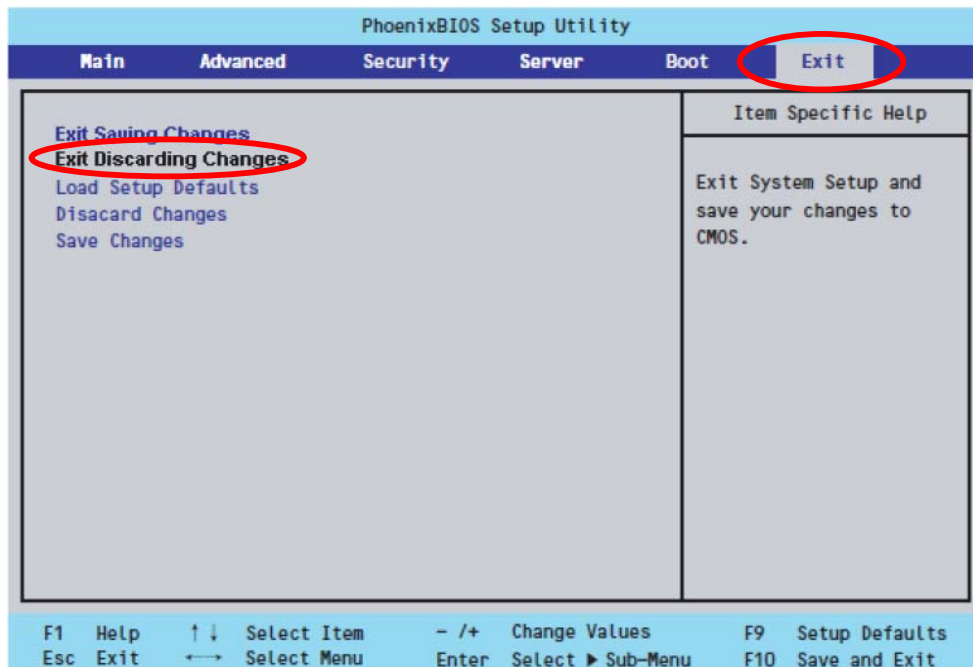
PhoenixBIOS Setup Utility

Main Advanced Security Server Boot Exit

Exit Saving Changes
Exit Discarding Changes
Load Setup Defaults
Disacard Changes
Save Changes

Item Specific Help

Exit System Setup and save your changes to CMOS.

F1 Help ↑↓ Select Item -/+ Change Values F9 Setup Defaults
Esc Exit ←→ Select Menu Enter Select ▶ Sub-Menu F10 Save and Exit